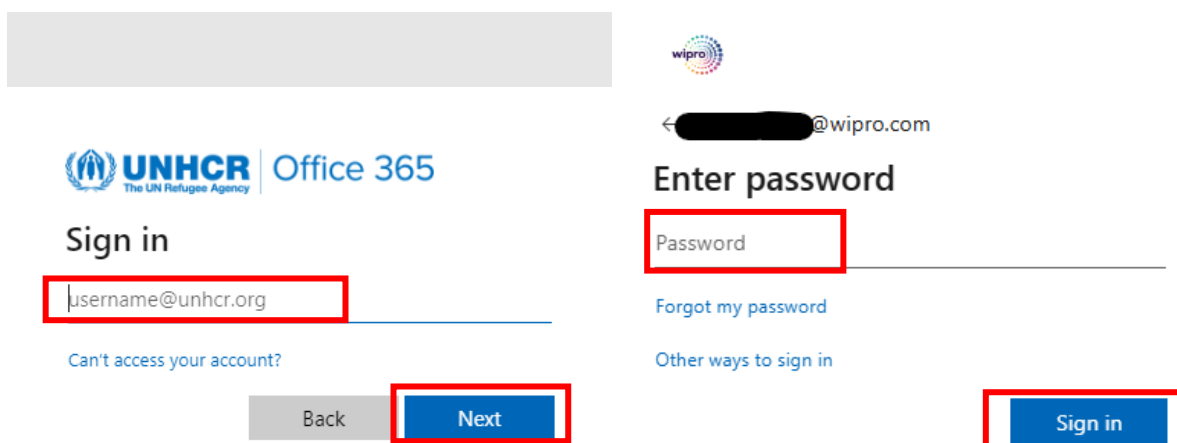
UNHCR
The UN Refugee Agency
Office 365

Sign in

username@unhcr.org

Can't access your account?

Back Next

wipro

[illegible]@wipro.com

Enter password

Password

Forgot my password

Other ways to sign in

Sign in